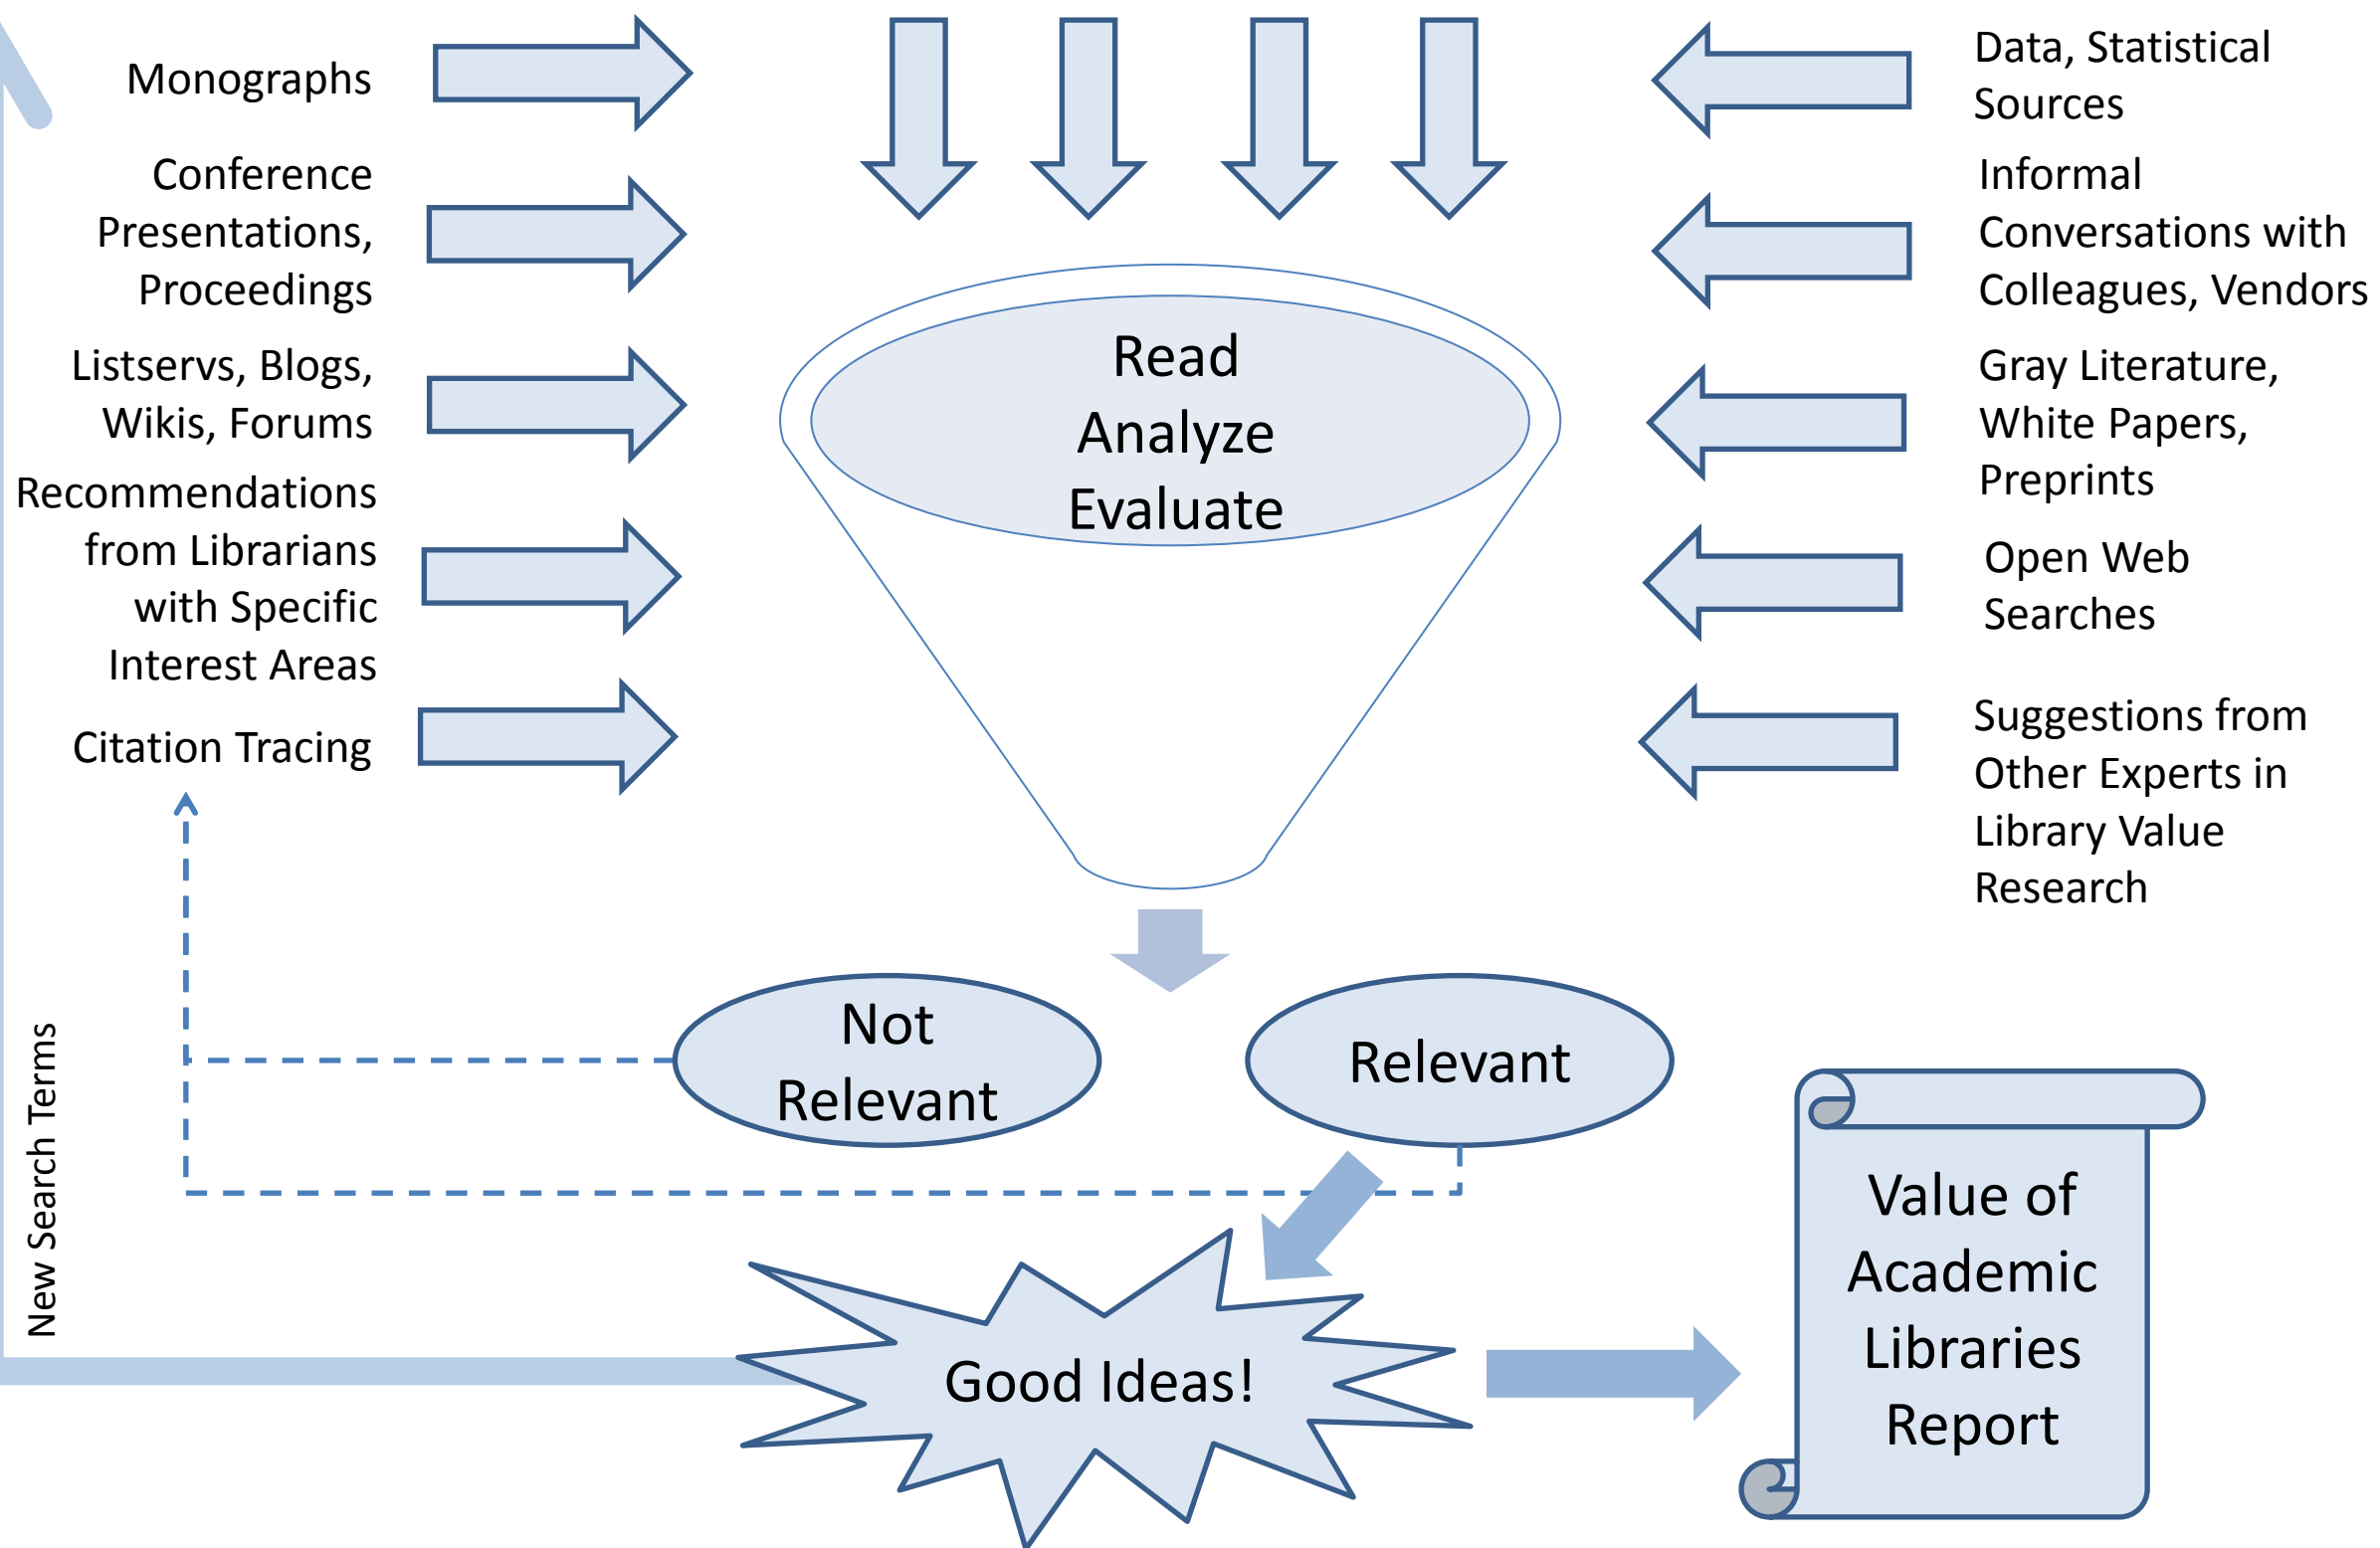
Monographs

Conference Presentations, Proceedings

Listservs, Blogs, Wikis, Forums

Recommendations from Librarians with Specific Interest Areas

Citation Tracing

Read
Analyze
Evaluate

Data, Statistical Sources

Informal Conversations with Colleagues, Vendors

Gray Literature, White Papers, Preprints

Open Web Searches

Suggestions from Other Experts in Library Value Research

Not Relevant

Relevant

New Search Terms

Good Ideas!

Value of Academic Libraries Report